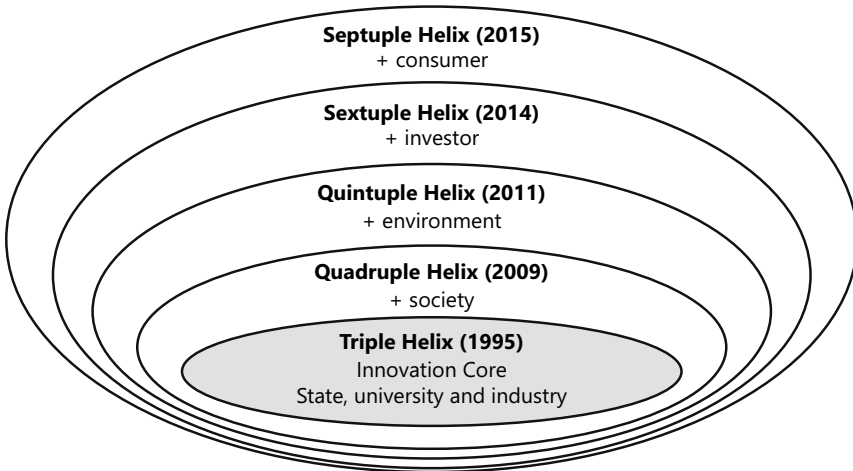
**Septuple Helix (2015)**
+ consumer

**Sextuple Helix (2014)**
+ investor

**Quintuple Helix (2011)**
+ environment

**Quadruple Helix (2009)**
+ society

**Triple Helix (1995)**
Innovation Core
State, university and industry